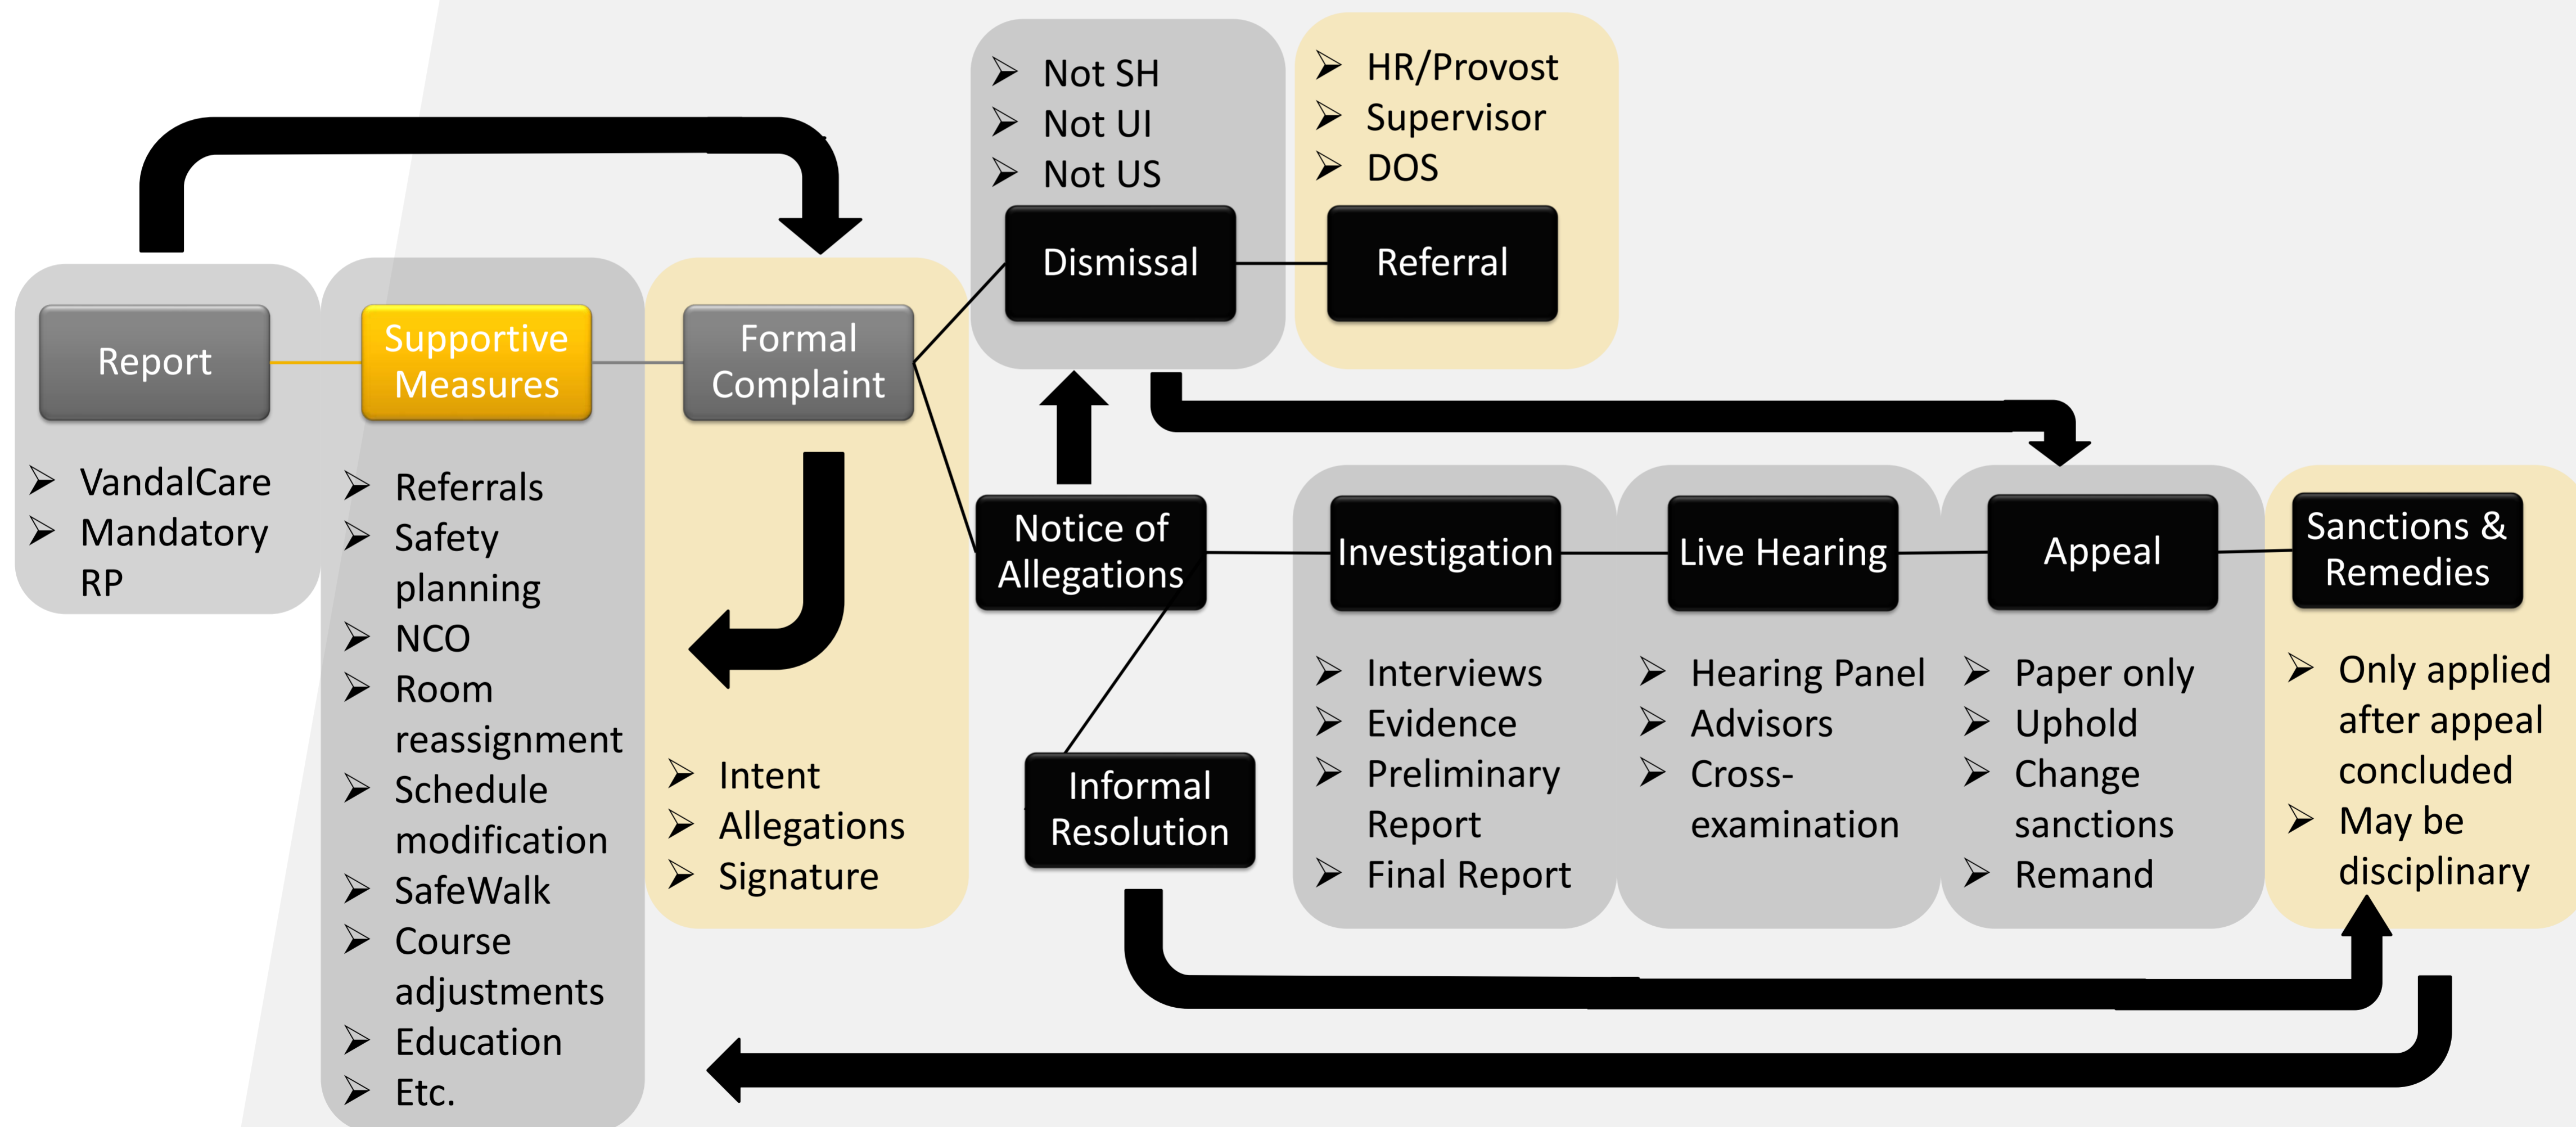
Report

➢ VandalCare
➢ Mandatory RP

Supportive Measures

➢ Referrals
➢ Safety planning
➢ NCO
➢ Room reassignment
➢ Schedule modification
➢ SafeWalk
➢ Course adjustments
➢ Education
➢ Etc.

Formal Complaint

➢ Intent
➢ Allegations
➢ Signature

➢ Not SH
➢ Not UI
➢ Not US

Dismissal

➢ HR/Provost
➢ Supervisor
➢ DOS

Referral

Notice of Allegations

Informal Resolution

Investigation

➢ Interviews
➢ Evidence
➢ Preliminary Report
➢ Final Report

Live Hearing

➢ Hearing Panel
➢ Advisors
➢ Cross-examination

Appeal

➢ Paper only
➢ Uphold
➢ Change sanctions
➢ Remand

Sanctions & Remedies

➢ Only applied after appeal concluded
➢ May be disciplinary